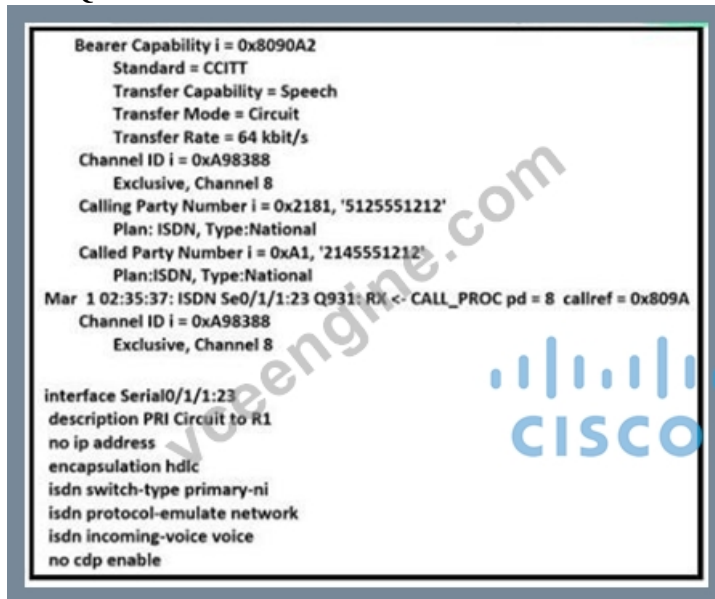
Bearer Capability i = 0x8090A2
Standard = CCITT
Transfer Capability = Speech
Transfer Mode = Circuit
Transfer Rate = 64 kbit/s
Channel ID i = 0xA98388
Exclusive, Channel 8
Calling Party Number i = 0x2181, '5125551212'
Plan: ISDN, Type:National
Called Party Number i = 0xA1, '2145551212'
Plan:ISDN, Type:National
Mar 1 02:35:37: ISDN Se0/1/1:23 Q931: RX <- CALL_PROC pd = 8 callref = 0x809A
Channel ID i = 0xA98388
Exclusive, Channel 8

interface Serial0/1/1:23
description PRI Circuit to R1
no ip address
encapsulation hdlc
isdn switch-type primary-ni
isdn protocol-emulate network
isdn incoming-voice voice
no cdp enable

vceengine.com

CISCO